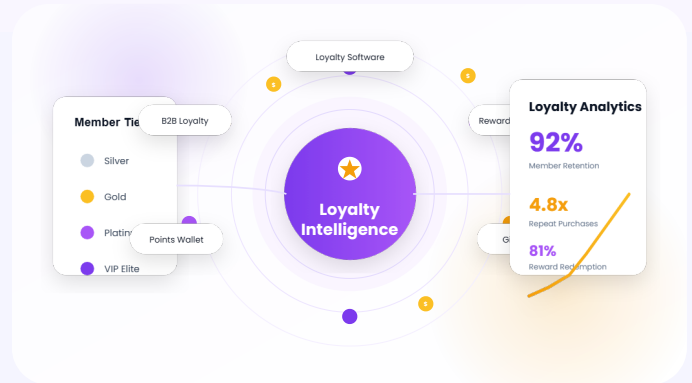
Loyalty Software

Member Tie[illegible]

B2B Loyalty

Silver

Gold

Platin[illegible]

Points Wallet

VIP Elite

Loyalty Intelligence

Reward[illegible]

G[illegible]

Loyalty Analytics

92%

Member Retention

4.8x

Repeat Purchases

81%

Reward Redemption

$

$

$